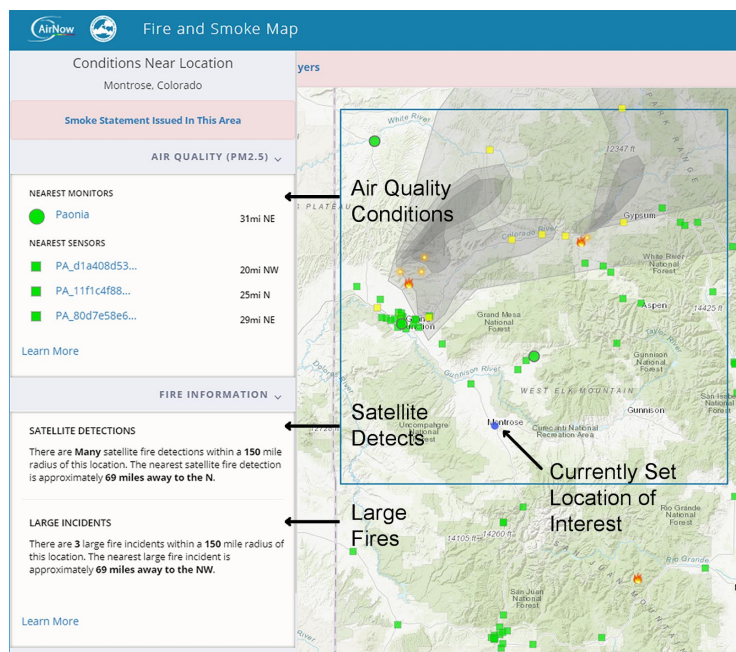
AirNow Fire and Smoke Map

Conditions Near Location
Montrose, Colorado

Smoke Statement Issued In This Area

AIR QUALITY (PM2.5)

NEAREST MONITORS
Paonia 31mi NE

NEAREST SENSORS
PA_d1a408d53... 20mi NW
PA_11f1c4f88... 25mi N
PA_80d7e58e6... 29mi NE

Learn More

FIRE INFORMATION

SATELLITE DETECTIONS
There are **Many** satellite fire detections within a **150** mile radius of this location. The nearest satellite fire detection is approximately **69 miles away to the N**.

LARGE INCIDENTS
There are **3** large fire incidents within a **150** mile radius of this location. The nearest large fire incident is approximately **69 miles away to the NW**.

Learn More

yers

Air Quality Conditions

Satellite Detects

Large Fires

Currently Set Location of Interest

White River
12347 ft
Gypsum
White River National Forest
Aspen
14425 ft
Grand Mesa National Forest
Grand Junction
Gunnison River
WEST ELK MOUNTAIN
Gunnison National Forest
Gunnison
Montrose
Uncompahgre National Forest
Curecanti National Recreation Area
Rio Grande National Forest
14105 ft
14260 ft
San Juan National Forest
Rio Grande
PLATEAU
Dolores River
Colorado River
Taylor River